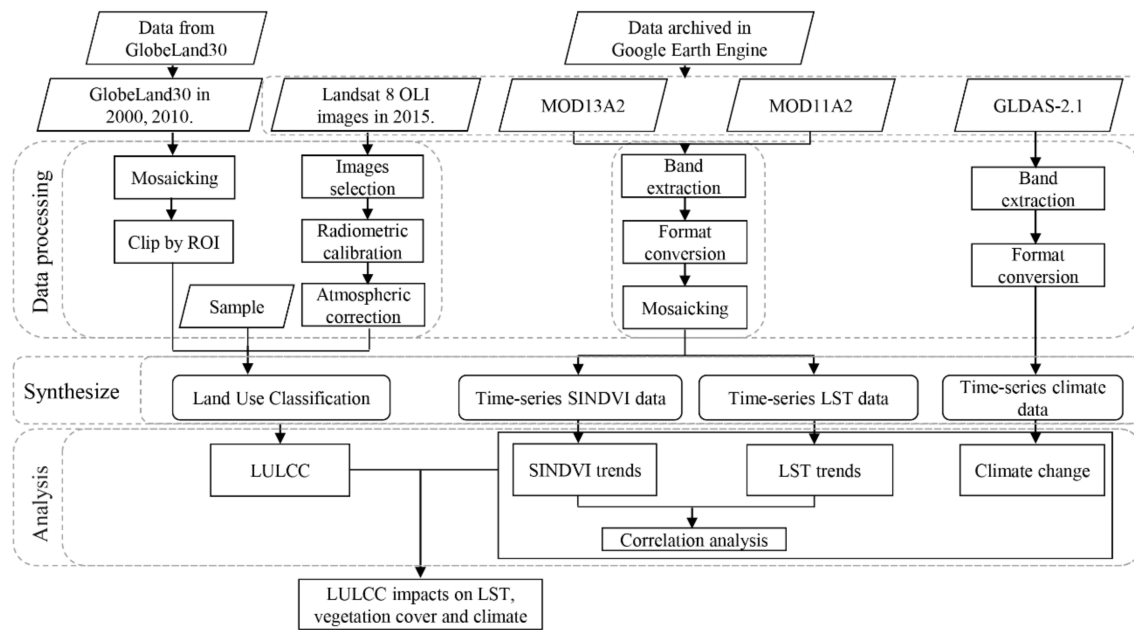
Data from GlobeLand30

Data archived in Google Earth Engine

GlobeLand30 in 2000, 2010.

Landsat 8 OLI images in 2015.

MOD13A2

MOD11A2

GLDAS-2.1

Data processing

Mosaicking

Clip by ROI

Images selection

Radiometric calibration

Atmospheric correction

Sample

Band extraction

Format conversion

Mosaicking

Band extraction

Format conversion

Synthesize

Land Use Classification

Time-series SINDVI data

Time-series LST data

Time-series climate data

Analysis

LULCC

SINDVI trends

LST trends

Climate change

Correlation analysis

LULCC impacts on LST, vegetation cover and climate